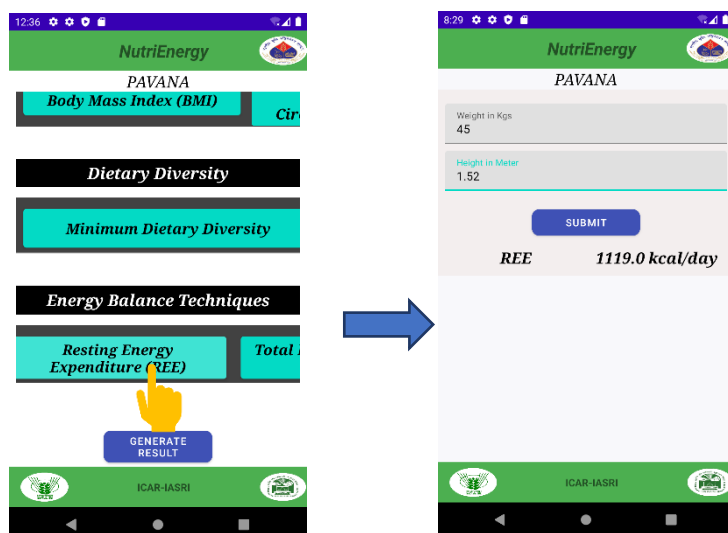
12:36

NutriEnergy

PAVANA

Body Mass Index (BMI)

Cir

Dietary Diversity

Minimum Dietary Diversity

Energy Balance Techniques

Resting Energy Expenditure (REE)

Total

GENERATE RESULT

ICAR-IASRI

8:29

NutriEnergy

PAVANA

Weight in Kgs
45

Height in Meter
1.52

SUBMIT

REE 1119.0 kcal/day

ICAR-IASRI